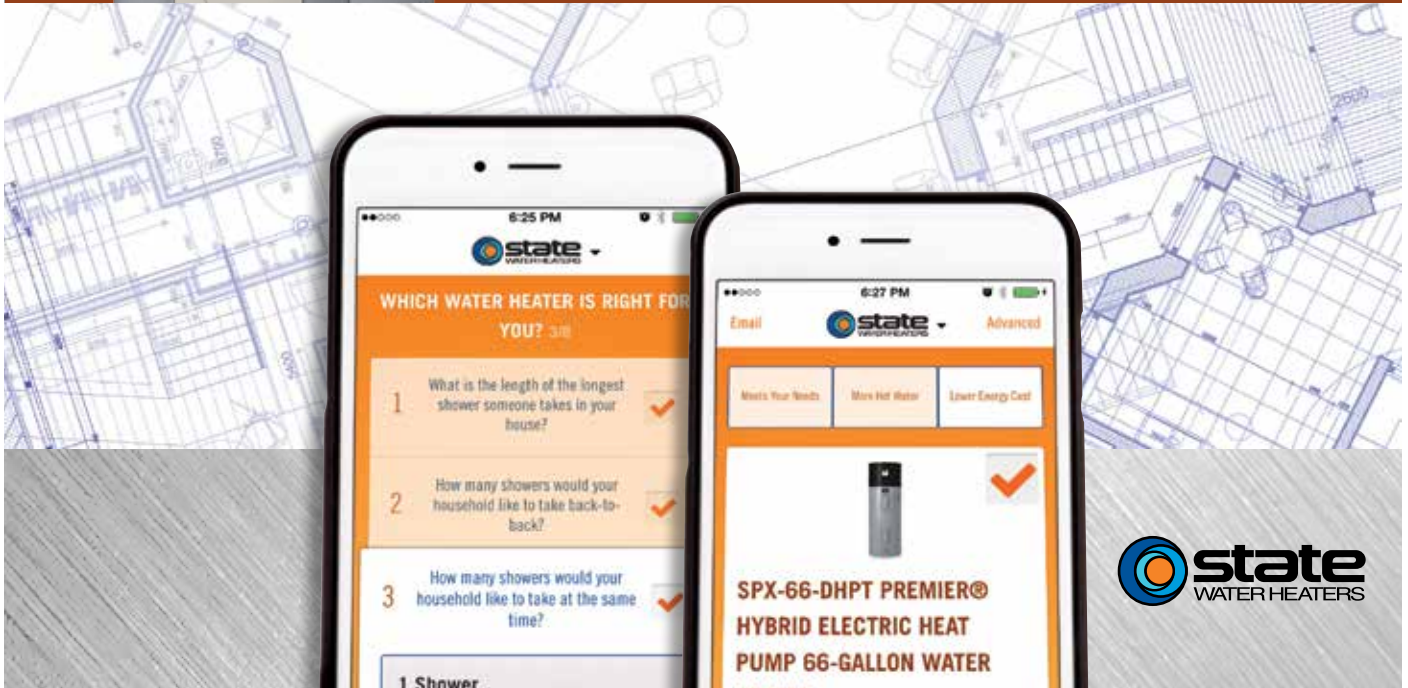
6:25 PM

state WATER HEATERS

WHICH WATER HEATER IS RIGHT FOR YOU? 3/8

1 What is the length of the longest shower someone takes in your house?

2 How many showers would your household like to take back-to-back?

3 How many showers would your household like to take at the same time?

1 Shower

6:27 PM

Email state WATER HEATERS Advanced

Meets Your Needs More Hot Water Lower Energy Cost

SPX-66-DHPT PREMIER® HYBRID ELECTRIC HEAT PUMP 66-GALLON WATER

state WATER HEATERS